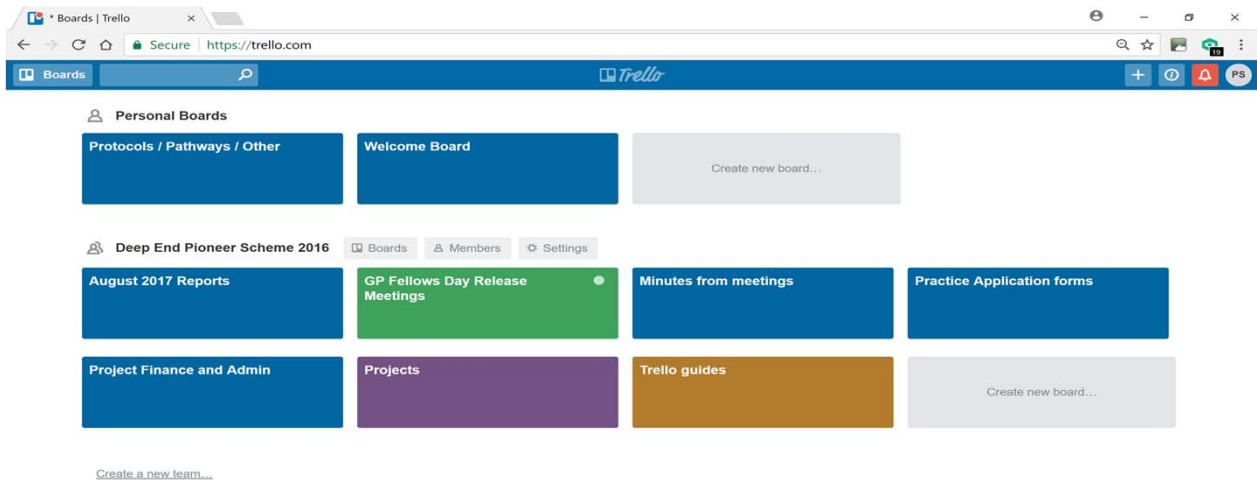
* Boards | Trello ×

Secure | https://trello.com

19

Boards

Trello

PS

Personal Boards

Protocols / Pathways / Other

Welcome Board

Create new board...

Deep End Pioneer Scheme 2016

Boards

Members

Settings

August 2017 Reports

GP Fellows Day Release Meetings

Minutes from meetings

Practice Application forms

Project Finance and Admin

Projects

Trello guides

Create new board...

Create a new team...